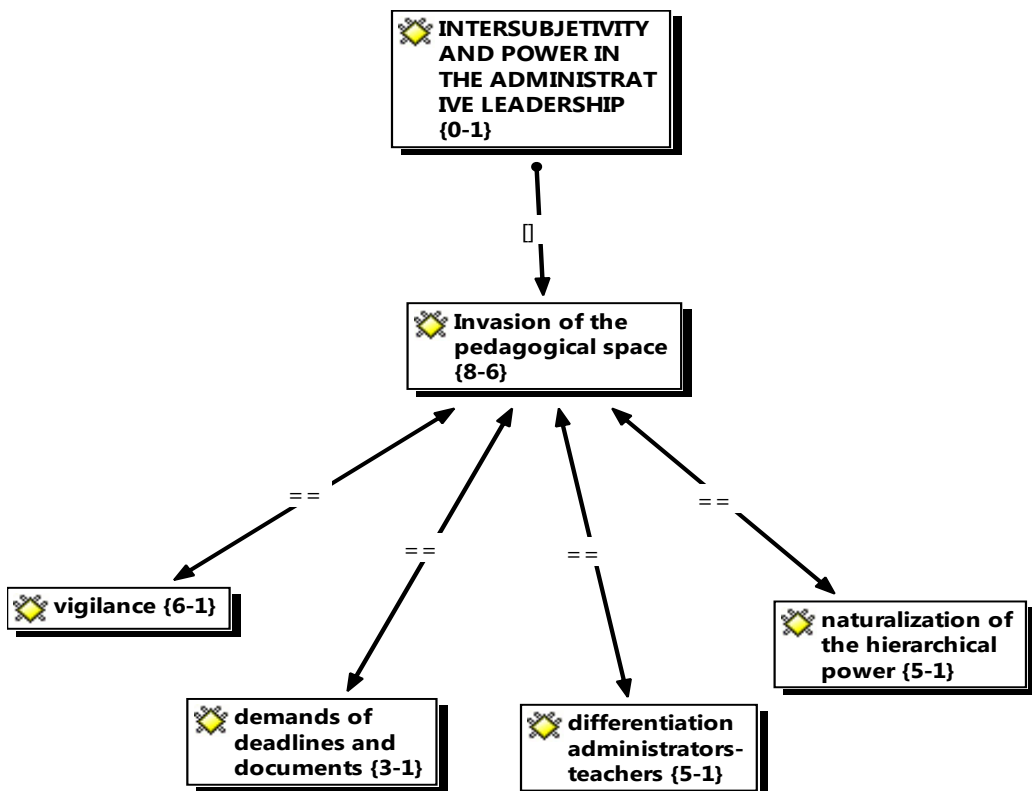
INTERSUBJETIVITY AND POWER IN THE ADMINISTRAT IVE LEADERSHIP {0-1}

[]

Invasion of the pedagogical space {8-6}

==

==

==

==

vigilance {6-1}

demands of deadlines and documents {3-1}

differentiation administrators-teachers {5-1}

naturalization of the hierarchical power {5-1}